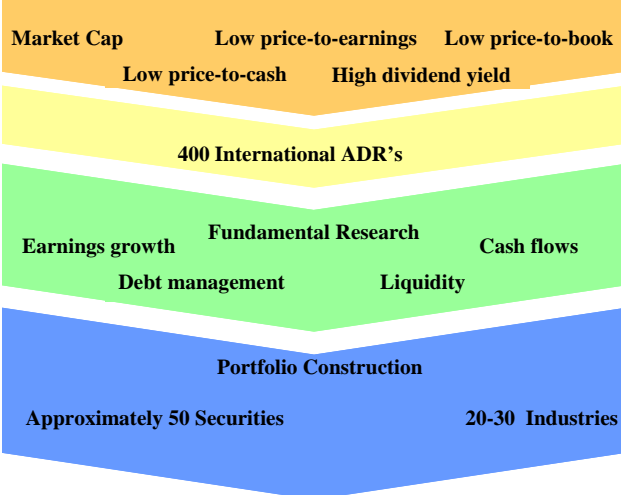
Market Cap Low price-to-earnings Low price-to-book

Low price-to-cash High dividend yield

400 International ADR's

Fundamental Research

Earnings growth Cash flows

Debt management Liquidity

Portfolio Construction

Approximately 50 Securities 20-30 Industries